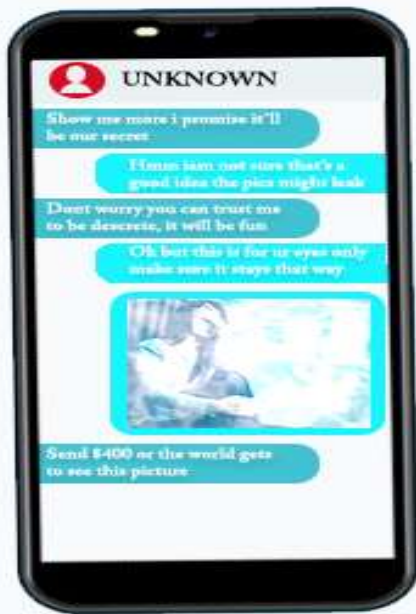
UNKNOWN

Show me more i promise it'll be our secret

Hmm iam not sure that's a good idea the pics might leak

Dont worry you can trust me to be descrete, it will be fun

Ok but this is for ur eyes only make sure it stays that way

Send $400 or the world gets to see this picture